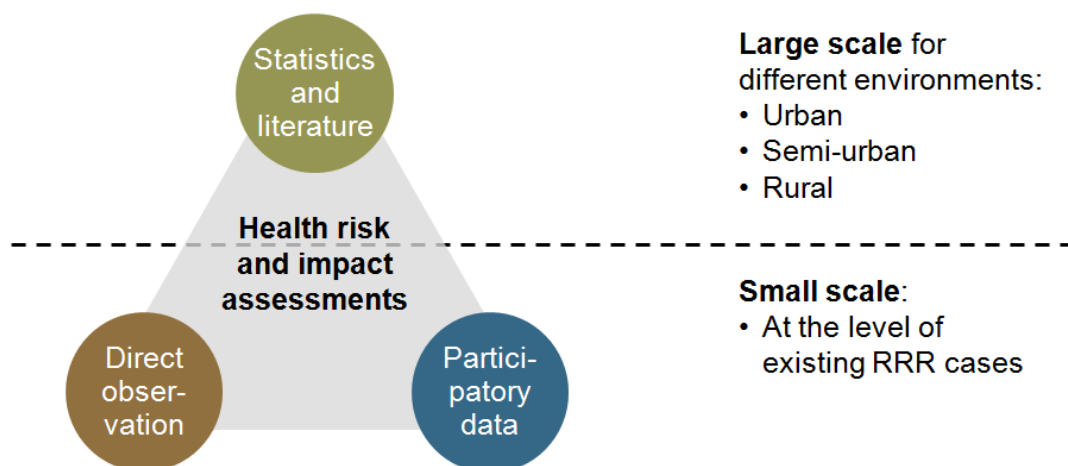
Statistics and literature

Health risk and impact assessments

Direct observation

Participatory data

**Large scale** for different environments:
• Urban
• Semi-urban
• Rural

**Small scale**:
• At the level of existing RRR cases